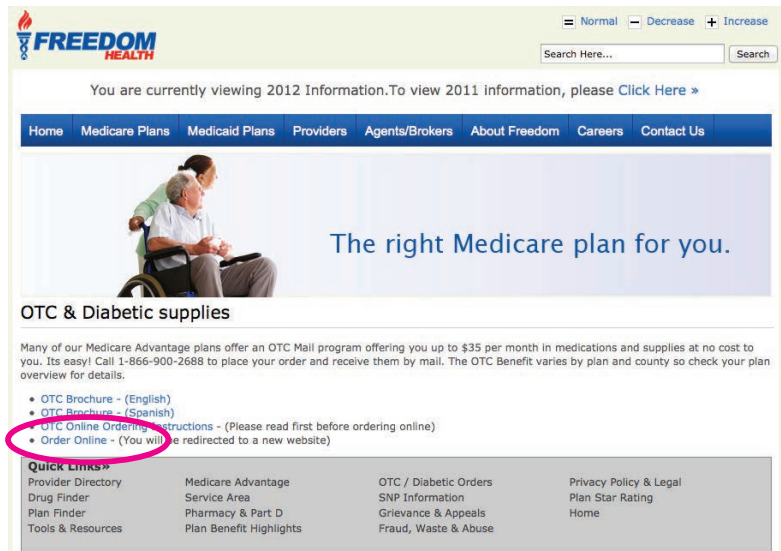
FREEDOM HEALTH

= Normal − Decrease + Increase

Search Here... Search

You are currently viewing 2012 Information.To view 2011 information, please Click Here »

Home | Medicare Plans | Medicaid Plans | Providers | Agents/Brokers | About Freedom | Careers | Contact Us

The right Medicare plan for you.

OTC & Diabetic supplies

Many of our Medicare Advantage plans offer an OTC Mail program offering you up to $35 per month in medications and supplies at no cost to you. Its easy! Call 1-866-900-2688 to place your order and receive them by mail. The OTC Benefit varies by plan and county so check your plan overview for details.

- OTC Brochure - (English)
- OTC Brochure - (Spanish)
- OTC Online Ordering Instructions - (Please read first before ordering online)
- Order Online - (You will be redirected to a new website)

Quick Links»

Provider Directory
Drug Finder
Plan Finder
Tools & Resources

Medicare Advantage
Service Area
Pharmacy & Part D
Plan Benefit Highlights

OTC / Diabetic Orders
SNP Information
Grievance & Appeals
Fraud, Waste & Abuse

Privacy Policy & Legal
Plan Star Rating
Home